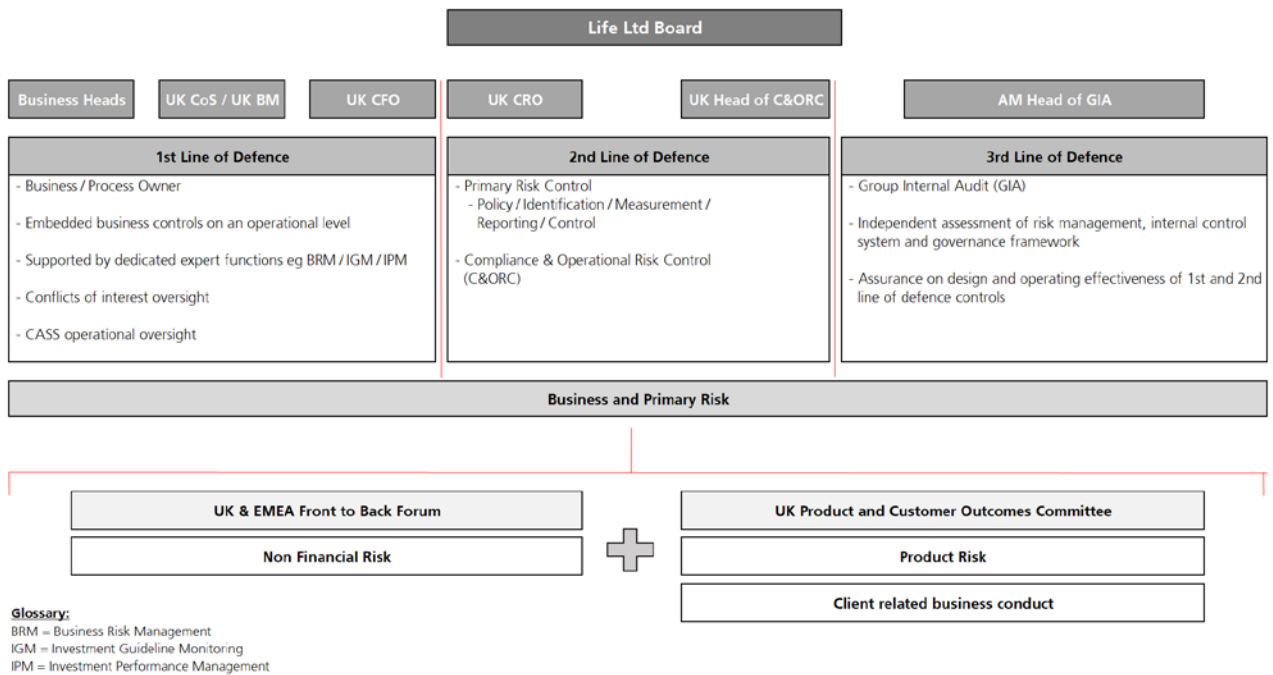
Life Ltd Board

Business Heads

UK CoS / UK BM

UK CFO

UK CRO

UK Head of C&ORC

AM Head of GIA

1st Line of Defence

- Business / Process Owner

- Embedded business controls on an operational level

- Supported by dedicated expert functions eg BRM / IGM / IPM

- Conflicts of interest oversight

- CASS operational oversight

2nd Line of Defence

- Primary Risk Control
- Policy / Identification / Measurement / Reporting / Control

- Compliance & Operational Risk Control (C&ORC)

3rd Line of Defence

- Group Internal Audit (GIA)

- Independent assessment of risk management, internal control system and governance framework

- Assurance on design and operating effectiveness of 1st and 2nd line of defence controls

Business and Primary Risk

UK & EMEA Front to Back Forum

Non Financial Risk

UK Product and Customer Outcomes Committee

Product Risk

Client related business conduct

Glossary:
BRM = Business Risk Management
IGM = Investment Guideline Monitoring
IPM = Investment Performance Management